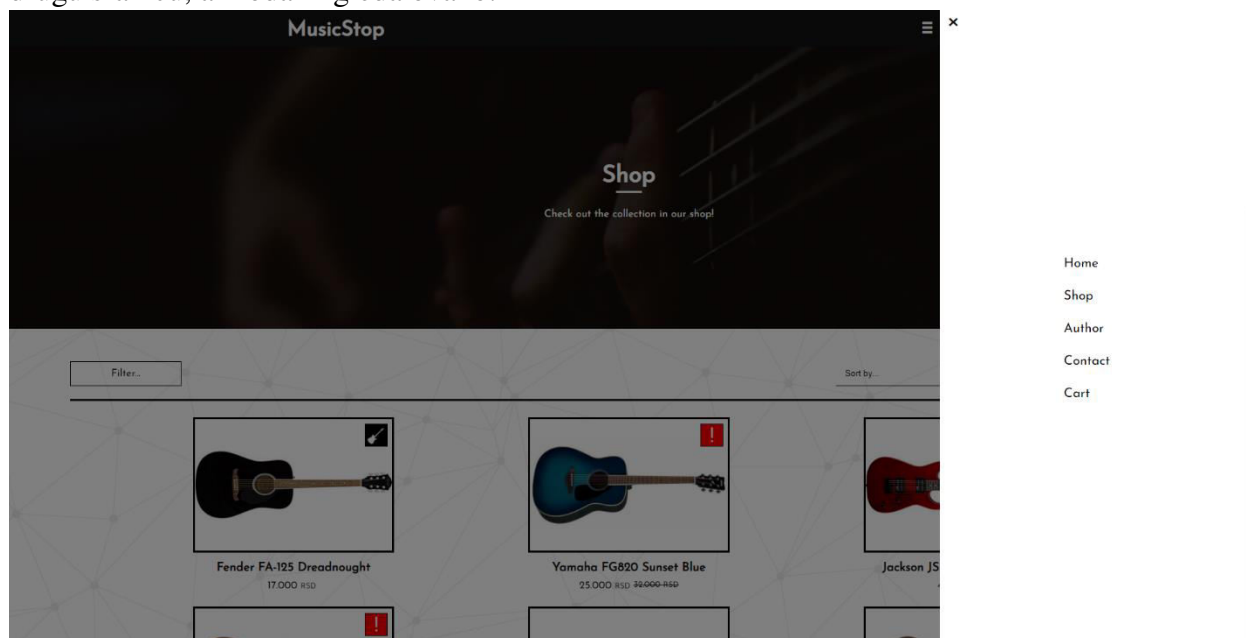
MusicStop

Shop

Check out the collection in our shop!

Filter...

Sort by...

Fender FA-125 Dreadnought
17.000 RSD

Yamaha FG820 Sunset Blue
25.000 RSD ~~32.000 RSD~~

Jackson JS

Home
Shop
Author
Contact
Cart